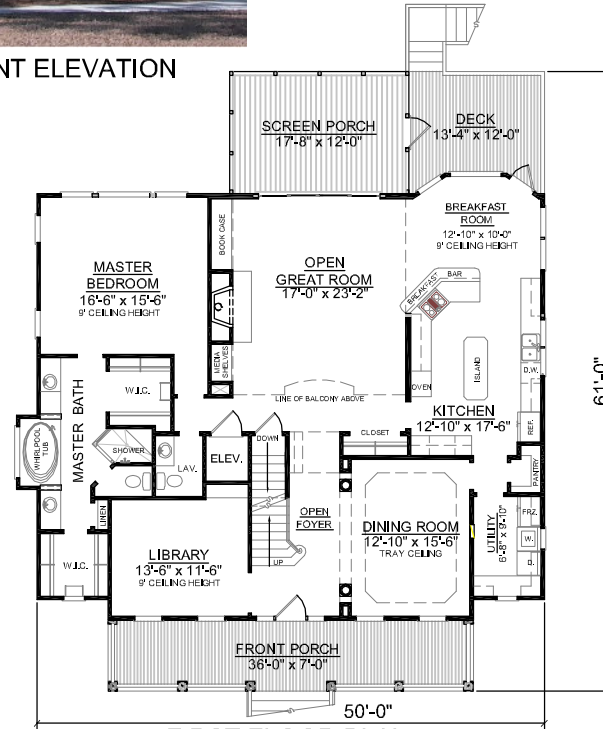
NT ELEVATION

SCREEN PORCH
17'-8" x 12'-0"

DECK
13'-4" x 12'-0"

BREAKFAST ROOM
12'-10" x 10'-0"
9' CEILING HEIGHT

BOOK CASE

OPEN
GREAT ROOM
17'-0" x 23'-2"

BREAKFAST BAR

MASTER
BEDROOM
16'-6" x 15'-6"
9' CEILING HEIGHT

MEDIA SHELVES

OVEN

ISLAND

D.W.

61'-0"

W.I.C.

LINE OF BALCONY ABOVE

MASTER BATH

WHIRLPOOL TUB

SHOWER

LAV.

ELEV.

DOWN

CLOSET

KITCHEN
12'-10" x 17'-6"

REF.

PANTRY

LINEN

OPEN
FOYER

DINING ROOM
12'-10" x 15'-6"
TRAY CEILING

UTILITY
6'-8" x 9'-10"

FRZ.

W.

D.

W.I.C.

LIBRARY
13'-6" x 11'-6"
9' CEILING HEIGHT

UP

FRONT PORCH
36'-0" x 7'-0"

50'-0"